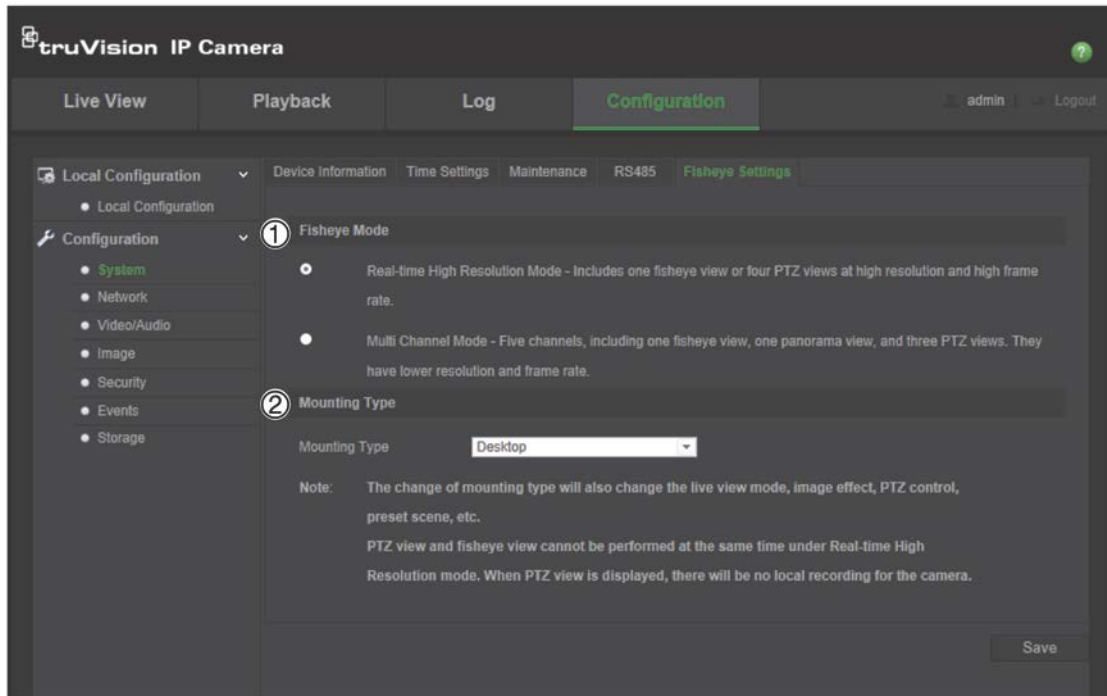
truVision IP Camera

Live View
Playback
Log
Configuration
admin | Logout

Local Configuration
Local Configuration
Configuration
System
Network
Video/Audio
Image
Security
Events
Storage

Device Information
Time Settings
Maintenance
RS485
Fisheye Settings

① Fisheye Mode

Real-time High Resolution Mode - Includes one fisheye view or four PTZ views at high resolution and high frame rate.

Multi Channel Mode - Five channels, including one fisheye view, one panorama view, and three PTZ views. They have lower resolution and frame rate.

② Mounting Type

Mounting Type Desktop

Note: The change of mounting type will also change the live view mode, image effect, PTZ control, preset scene, etc.
PTZ view and fisheye view cannot be performed at the same time under Real-time High Resolution mode. When PTZ view is displayed, there will be no local recording for the camera.

Save